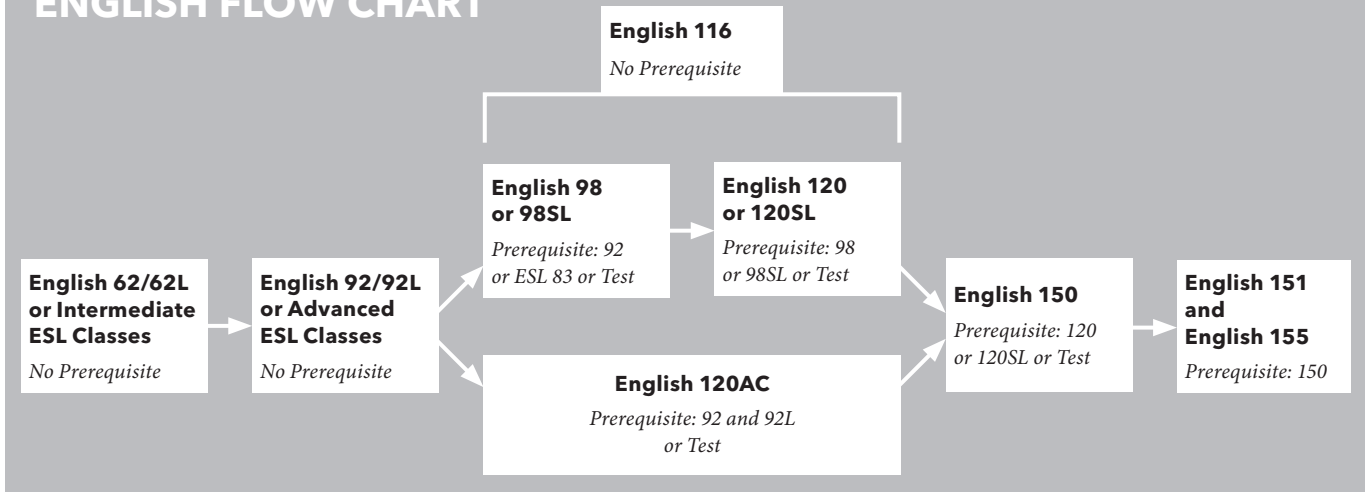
ENGLISH FLOW CHART

English 116
No Prerequisite

English 62/62L or Intermediate ESL Classes
No Prerequisite

English 92/92L or Advanced ESL Classes
No Prerequisite

English 98 or 98SL
Prerequisite: 92 or ESL 83 or Test

English 120 or 120SL
Prerequisite: 98 or 98SL or Test

English 120AC
Prerequisite: 92 and 92L or Test

English 150
Prerequisite: 120 or 120SL or Test

English 151 and English 155
Prerequisite: 150